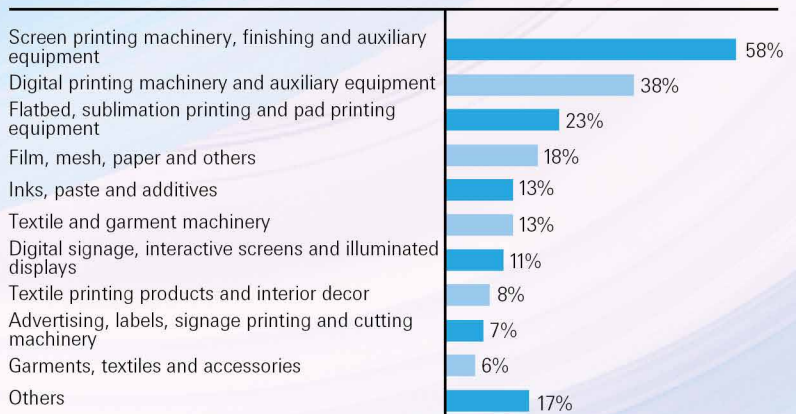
| | |
|---|---|
| Screen printing machinery, finishing and auxiliary equipment | 58% |
| Digital printing machinery and auxiliary equipment | 38% |
| Flatbed, sublimation printing and pad printing equipment | 23% |
| Film, mesh, paper and others | 18% |
| Inks, paste and additives | 13% |
| Textile and garment machinery | 13% |
| Digital signage, interactive screens and illuminated displays | 11% |
| Textile printing products and interior decor | 8% |
| Advertising, labels, signage printing and cutting machinery | 7% |
| Garments, textiles and accessories | 6% |
| Others | 17% |